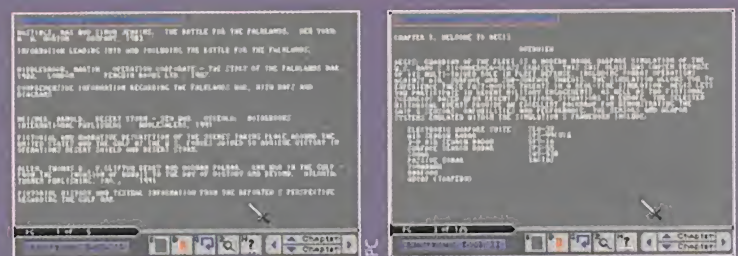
HASTINGS, MAX AND SIMON JENKINS. THE BATTLE FOR THE FALKLANDS. NEW YORK: W. W. NORTON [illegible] 1983.

INFORMATION LEADING INTO AND FOLLOWING THE BATTLE FOR THE FALKLANDS.

MIDDLEBROOK, MARTIN. OPERATION CORPORATE - THE STORY OF THE FALKLANDS WAR. 1982. LONDON: PENGUIN BOOKS LTD. 1987.

COMPREHENSIVE INFORMATION REGARDING THE FALKLANDS WAR, WITH MAPS AND DIAGRAMS.

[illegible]

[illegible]

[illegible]

PC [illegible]

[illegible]

Chapter

Chapter

CHAPTER 1. WELCOME TO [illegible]

OVERVIEW

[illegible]

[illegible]

PC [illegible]

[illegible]

Chapter

Chapter